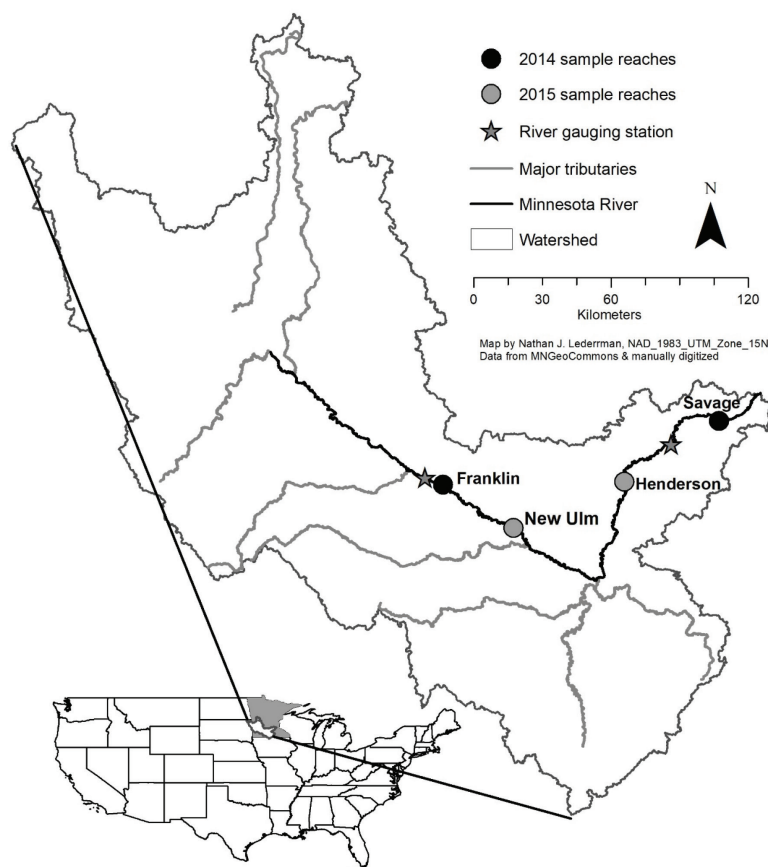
2014 sample reaches
2015 sample reaches
River gauging station
Major tributaries
Minnesota River
Watershed

N

0 30 60 120
Kilometers

Map by Nathan J. Lederrman, NAD_1983_UTM_Zone_15N
Data from MNGeoCommons & manually digitized

Savage
Franklin
Henderson
New Ulm